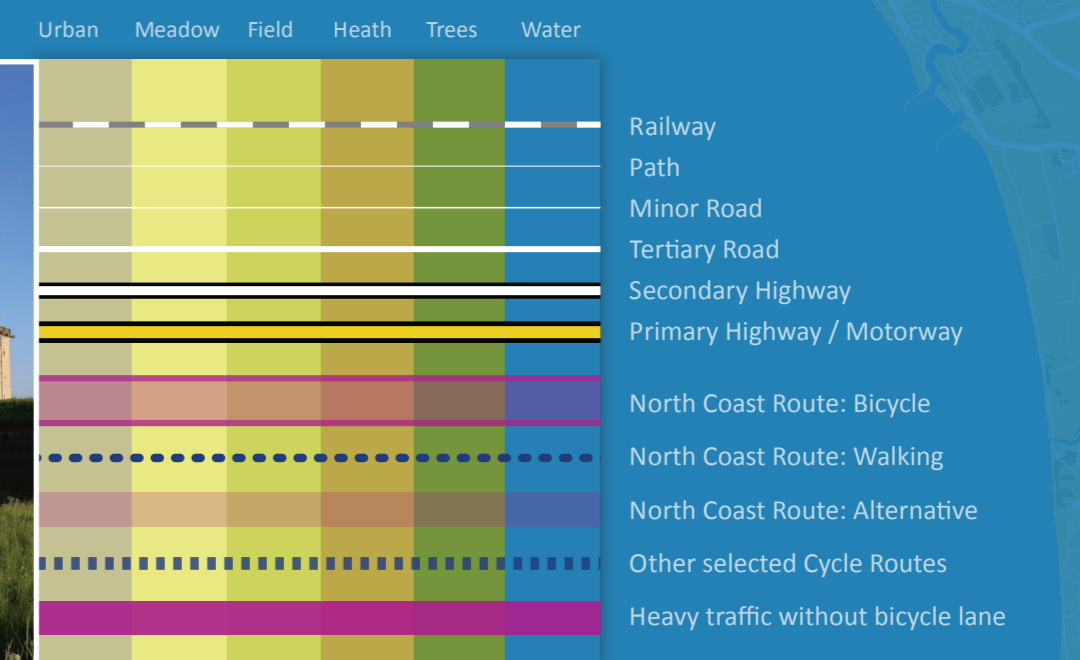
Urban Meadow Field Heath Trees Water

Railway
Path
Minor Road
Tertiary Road
Secondary Highway
Primary Highway / Motorway

North Coast Route: Bicycle
North Coast Route: Walking
North Coast Route: Alternative
Other selected Cycle Routes
Heavy traffic without bicycle lane